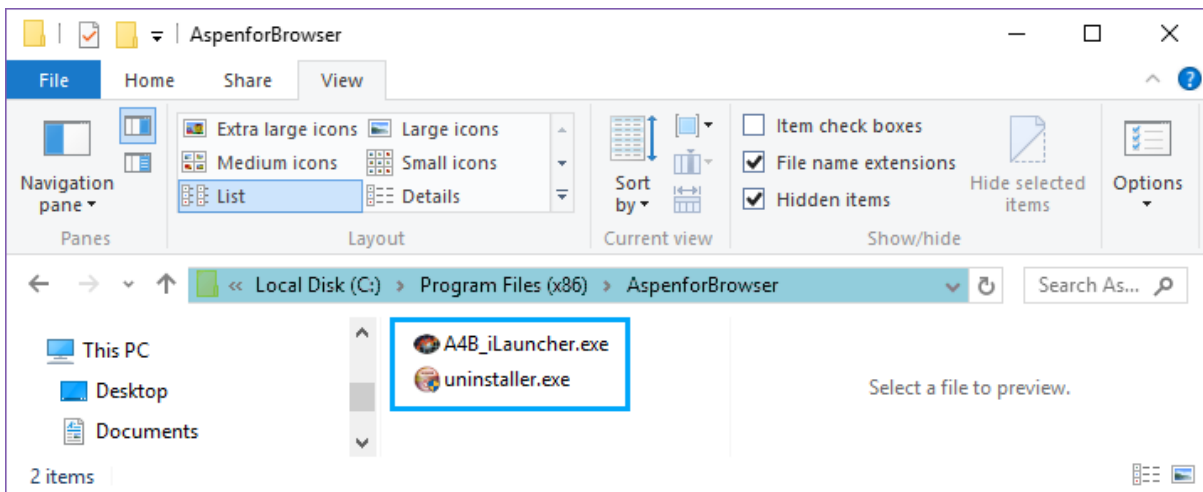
AspenforBrowser

File Home Share View

Navigation pane

Extra large icons Large icons
Medium icons Small icons
List Details

Sort by

Item check boxes
File name extensions
Hidden items

Hide selected items

Options

Panes Layout Current view Show/hide

« Local Disk (C:) › Program Files (x86) › AspenforBrowser

Search As...

This PC
Desktop
Documents

A4B_iLauncher.exe
uninstaller.exe

Select a file to preview.

2 items